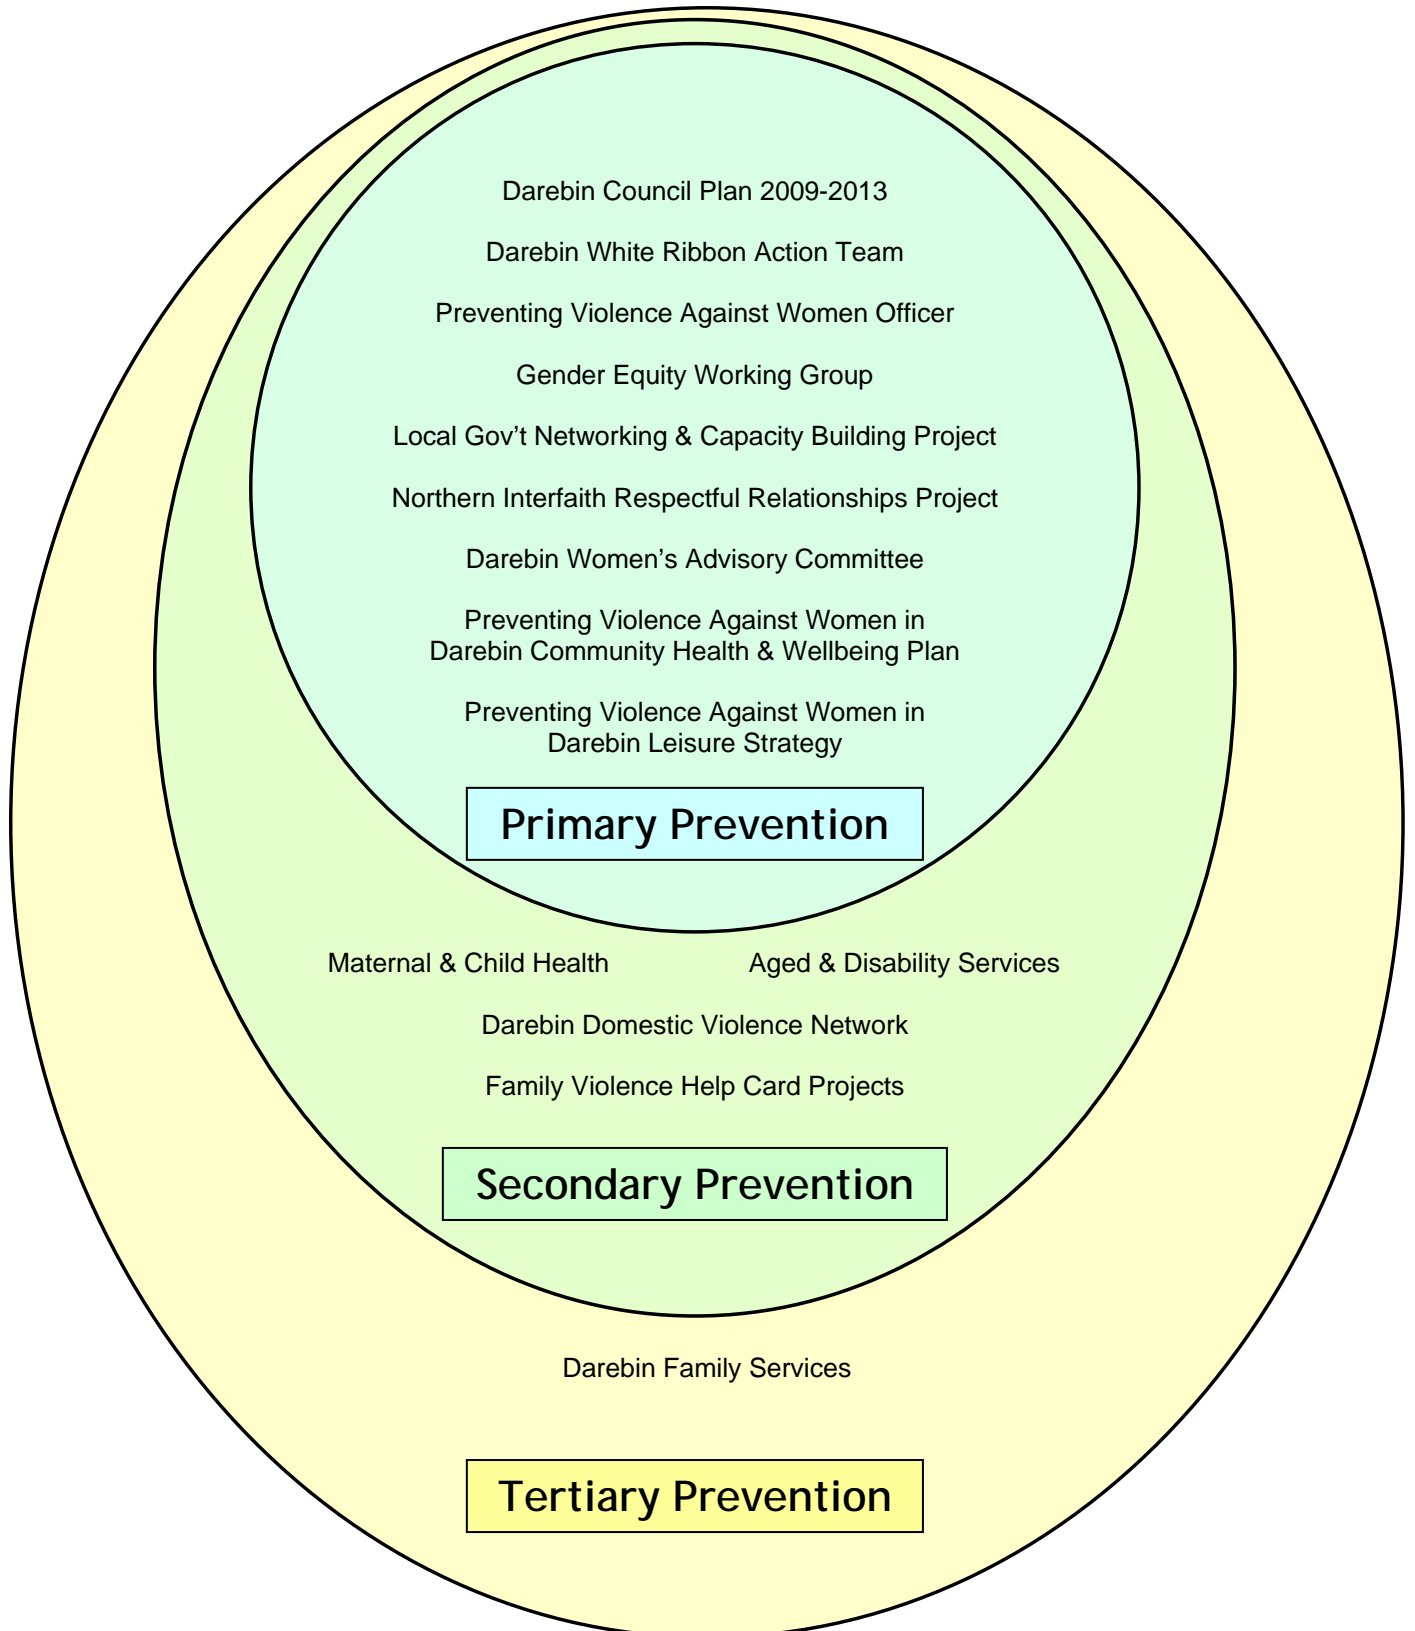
Darebin Council Plan 2009-2013

Darebin White Ribbon Action Team

Preventing Violence Against Women Officer

Gender Equity Working Group

Local Gov’t Networking & Capacity Building Project

Northern Interfaith Respectful Relationships Project

Darebin Women’s Advisory Committee

Preventing Violence Against Women in Darebin Community Health & Wellbeing Plan

Preventing Violence Against Women in Darebin Leisure Strategy

Primary Prevention

Maternal & Child Health

Aged & Disability Services

Darebin Domestic Violence Network

Family Violence Help Card Projects

Secondary Prevention

Darebin Family Services

Tertiary Prevention